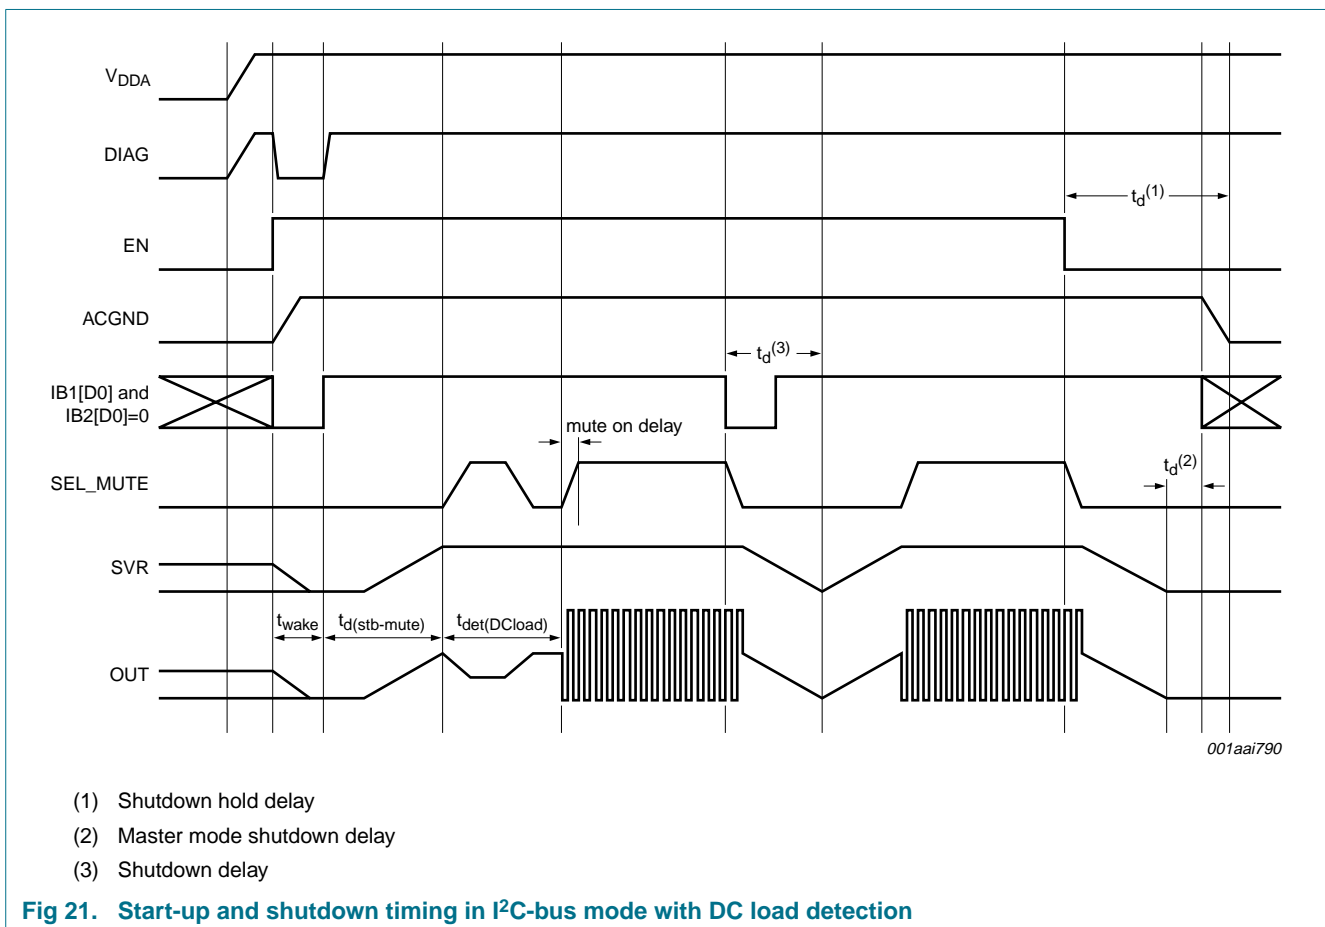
$V_{DDA}$

DIAG

EN

ACGND

IB1[D0] and IB2[D0]=0

SEL_MUTE

SVR

OUT

$t_d^{(1)}$

$t_d^{(3)}$

mute on delay

$t_d^{(2)}$

$t_{wake}$

$t_{d(stb-mute)}$

$t_{det(DCload)}$

001aai790

(1) Shutdown hold delay

(2) Master mode shutdown delay

(3) Shutdown delay

Fig 21. Start-up and shutdown timing in I$^2$C-bus mode with DC load detection